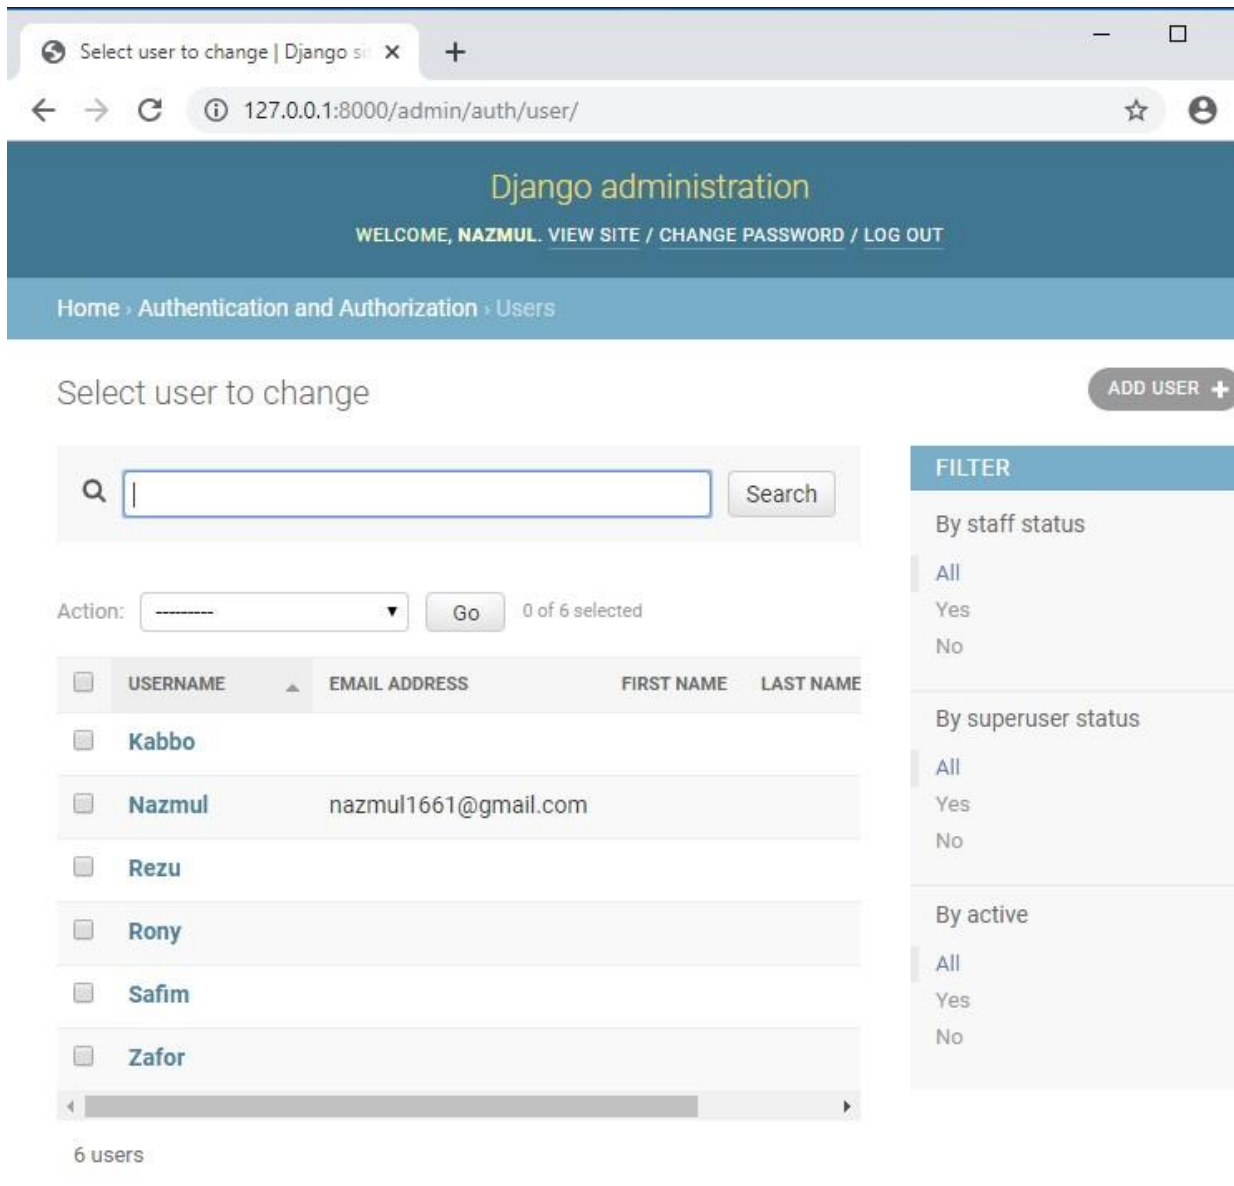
Select user to change | Django si ×

127.0.0.1:8000/admin/auth/user/

Django administration

WELCOME, NAZMUL. VIEW SITE / CHANGE PASSWORD / LOG OUT

Home › Authentication and Authorization › Users

Select user to change

ADD USER +

Search

Action: --------- Go 0 of 6 selected

| | USERNAME | EMAIL ADDRESS | FIRST NAME | LAST NAME |
|---|---|---|---|---|
| | Kabbo | | | |
| | Nazmul | nazmul1661@gmail.com | | |
| | Rezu | | | |
| | Rony | | | |
| | Safim | | | |
| | Zafor | | | |

6 users

FILTER

By staff status
All
Yes
No

By superuser status
All
Yes
No

By active
All
Yes
No